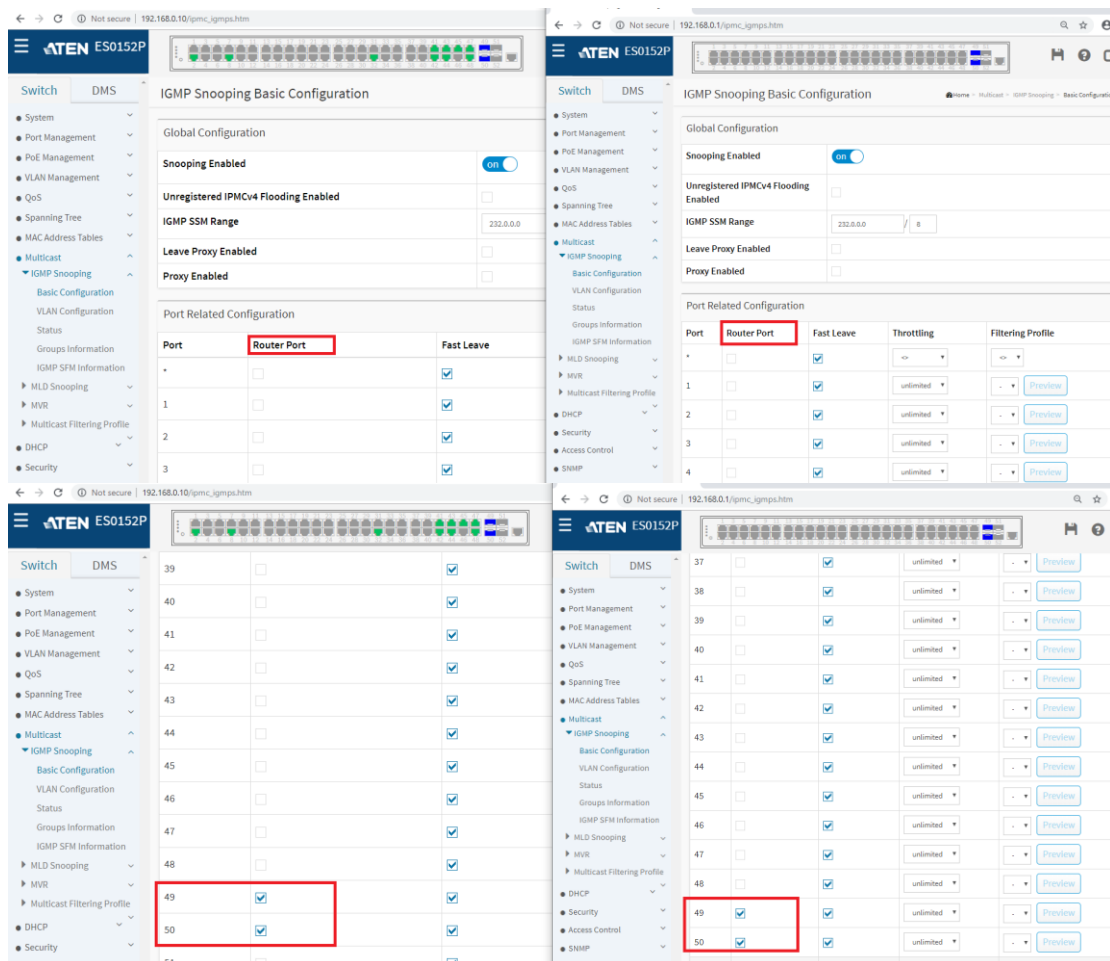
← → C ⓘ Not secure | 192.168.0.10/ipmc_igmps.htm

ATEN ES0152P

Switch DMS

System
Port Management
PoE Management
VLAN Management
QoS
Spanning Tree
MAC Address Tables
Multicast
IGMP Snooping
Basic Configuration
VLAN Configuration
Status
Groups Information
IGMP SFM Information
MLD Snooping
MVR
Multicast Filtering Profile
DHCP
Security

IGMP Snooping Basic Configuration

Global Configuration

Snooping Enabled on
Unregistered IPMCv4 Flooding Enabled
IGMP SSM Range 232.0.0.0
Leave Proxy Enabled
Proxy Enabled

Port Related Configuration

| Port | Router Port | Fast Leave |
|---|---|---|
| * | | ☑ |
| 1 | | ☑ |
| 2 | | ☑ |
| 3 | | ☑ |

← → C ⓘ Not secure | 192.168.0.1/ipmc_igmps.htm

ATEN ES0152P

Switch DMS

System
Port Management
PoE Management
VLAN Management
QoS
Spanning Tree
MAC Address Tables
Multicast
IGMP Snooping
Basic Configuration
VLAN Configuration
Status
Groups Information
IGMP SFM Information
MLD Snooping
MVR
Multicast Filtering Profile
DHCP
Security
Access Control
SNMP

IGMP Snooping Basic Configuration

Home > Multicast > IGMP Snooping > Basic Configuration

Global Configuration

Snooping Enabled on
Unregistered IPMCv4 Flooding Enabled
IGMP SSM Range 232.0.0.0 / 8
Leave Proxy Enabled
Proxy Enabled

Port Related Configuration

| Port | Router Port | Fast Leave | Throttling | Filtering Profile |
|---|---|---|---|---|
| * | | ☑ | <> | <> |
| 1 | | ☑ | unlimited | - Preview |
| 2 | | ☑ | unlimited | - Preview |
| 3 | | ☑ | unlimited | - Preview |
| 4 | | ☑ | unlimited | - Preview |

← → C ⓘ Not secure | 192.168.0.10/ipmc_igmps.htm

ATEN ES0152P

Switch DMS

System
Port Management
PoE Management
VLAN Management
QoS
Spanning Tree
MAC Address Tables
Multicast
IGMP Snooping
Basic Configuration
VLAN Configuration
Status
Groups Information
IGMP SFM Information
MLD Snooping
MVR
Multicast Filtering Profile
DHCP
Security

| Port | Router Port | Fast Leave |
|---|---|---|
| 39 | | ☑ |
| 40 | | ☑ |
| 41 | | ☑ |
| 42 | | ☑ |
| 43 | | ☑ |
| 44 | | ☑ |
| 45 | | ☑ |
| 46 | | ☑ |
| 47 | | ☑ |
| 48 | | ☑ |
| 49 | ☑ | ☑ |
| 50 | ☑ | ☑ |

← → C ⓘ Not secure | 192.168.0.1/ipmc_igmps.htm

ATEN ES0152P

Switch DMS

System
Port Management
PoE Management
VLAN Management
QoS
Spanning Tree
MAC Address Tables
Multicast
IGMP Snooping
Basic Configuration
VLAN Configuration
Status
Groups Information
IGMP SFM Information
MLD Snooping
MVR
Multicast Filtering Profile
DHCP
Security
Access Control
SNMP

| Port | Router Port | Fast Leave | Throttling | Filtering Profile |
|---|---|---|---|---|
| 37 | | ☑ | unlimited | - Preview |
| 38 | | ☑ | unlimited | - Preview |
| 39 | | ☑ | unlimited | - Preview |
| 40 | | ☑ | unlimited | - Preview |
| 41 | | ☑ | unlimited | - Preview |
| 42 | | ☑ | unlimited | - Preview |
| 43 | | ☑ | unlimited | - Preview |
| 44 | | ☑ | unlimited | - Preview |
| 45 | | ☑ | unlimited | - Preview |
| 46 | | ☑ | unlimited | - Preview |
| 47 | | ☑ | unlimited | - Preview |
| 48 | | ☑ | unlimited | - Preview |
| 49 | ☑ | ☑ | unlimited | - Preview |
| 50 | ☑ | ☑ | unlimited | - Preview |